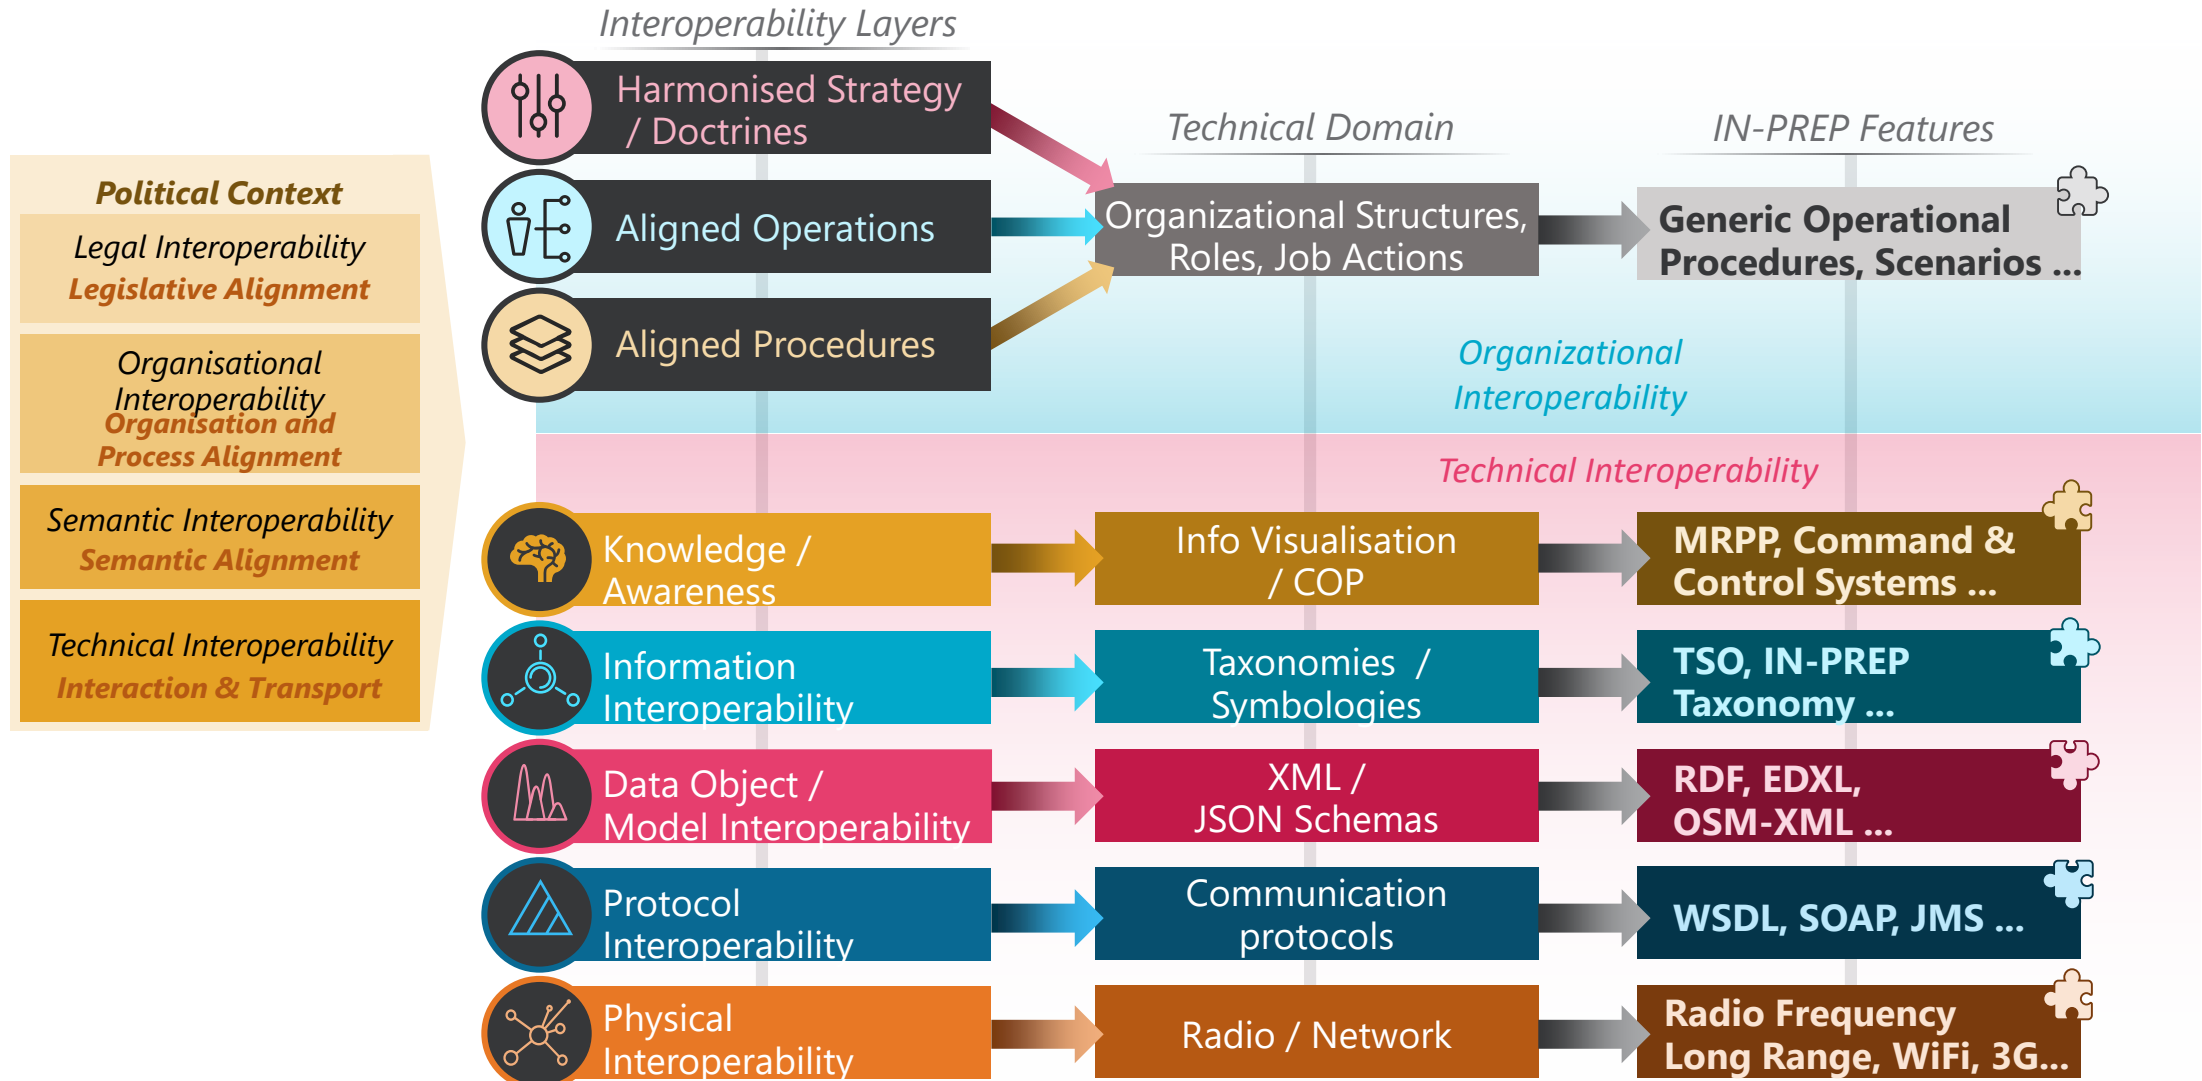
Interoperability Layers

Political Context

Legal Interoperability
Legislative Alignment

Organisational Interoperability
Organisation and Process Alignment

Semantic Interoperability
Semantic Alignment

Technical Interoperability
Interaction & Transport

Harmonised Strategy / Doctrines

Aligned Operations

Aligned Procedures

Technical Domain

IN-PREP Features

Organizational Structures, Roles, Job Actions

Generic Operational Procedures, Scenarios ...

Organizational Interoperability

Technical Interoperability

Knowledge / Awareness

Info Visualisation / COP

MRPP, Command & Control Systems ...

Information Interoperability

Taxonomies / Symbologies

TSO, IN-PREP Taxonomy ...

Data Object / Model Interoperability

XML / JSON Schemas

RDF, EDXL, OSM-XML ...

Protocol Interoperability

Communication protocols

WSDL, SOAP, JMS ...

Physical Interoperability

Radio / Network

Radio Frequency Long Range, WiFi, 3G...